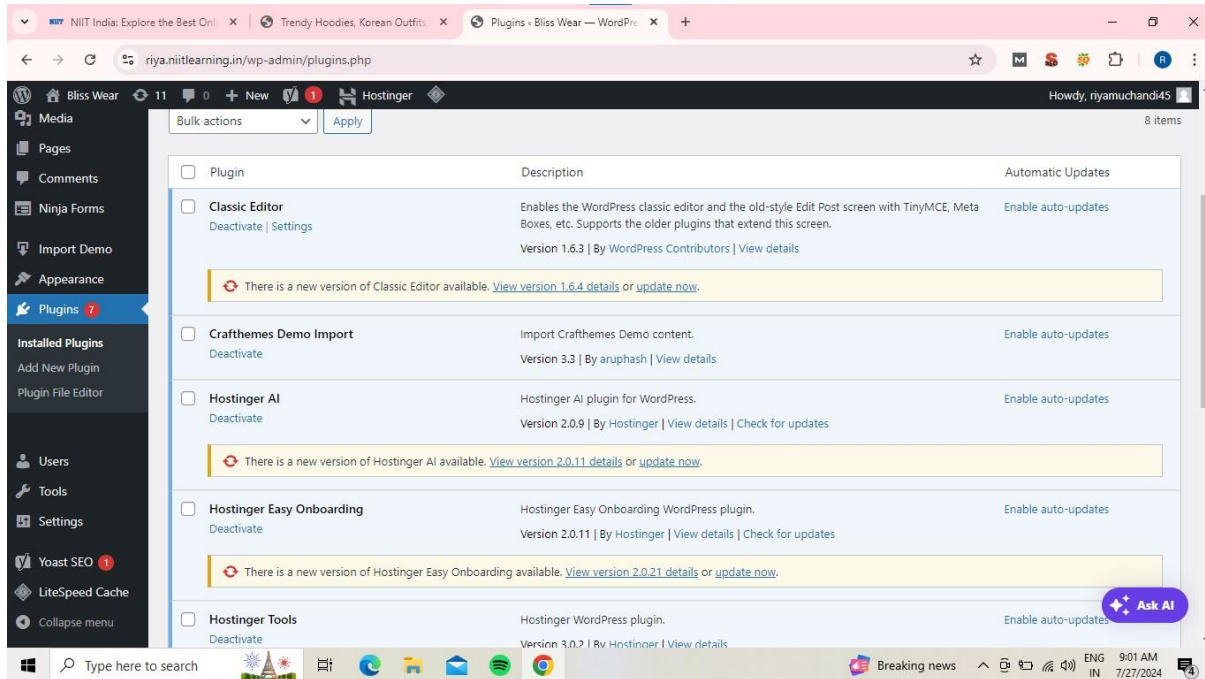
NIIT India: Explore the Best Onl ×
Trendy Hoodies, Korean Outfits ×
Plugins ‹ Bliss Wear — WordPre ×
+

riya.niitlearning.in/wp-admin/plugins.php

Bliss Wear 11 0 + New 1 Hostinger
Howdy, riyamuchandi45

Media
Pages
Comments
Ninja Forms
Import Demo
Appearance
Plugins 7
Installed Plugins
Add New Plugin
Plugin File Editor
Users
Tools
Settings
Yoast SEO 1
LiteSpeed Cache
Collapse menu

Bulk actions
Apply
8 items

| Plugin | Description | Automatic Updates |
|---|---|---|
| Classic Editor<br>Deactivate \| Settings | Enables the WordPress classic editor and the old-style Edit Post screen with TinyMCE, Meta Boxes, etc. Supports the older plugins that extend this screen.<br>Version 1.6.3 \| By WordPress Contributors \| View details | Enable auto-updates |

There is a new version of Classic Editor available. View version 1.6.4 details or update now.

| Plugin | Description | Automatic Updates |
|---|---|---|
| Crafthemes Demo Import<br>Deactivate | Import Crafthemes Demo content.<br>Version 3.3 \| By aruphash \| View details | Enable auto-updates |
| Hostinger AI<br>Deactivate | Hostinger AI plugin for WordPress.<br>Version 2.0.9 \| By Hostinger \| View details \| Check for updates | Enable auto-updates |

There is a new version of Hostinger AI available. View version 2.0.11 details or update now.

| Plugin | Description | Automatic Updates |
|---|---|---|
| Hostinger Easy Onboarding<br>Deactivate | Hostinger Easy Onboarding WordPress plugin.<br>Version 2.0.11 \| By Hostinger \| View details \| Check for updates | Enable auto-updates |

There is a new version of Hostinger Easy Onboarding available. View version 2.0.21 details or update now.

| Plugin | Description | Automatic Updates |
|---|---|---|
| Hostinger Tools<br>Deactivate | Hostinger WordPress plugin.<br>Version 3.0.2 \| By Hostinger \| View details | Enable auto-updates |

Ask AI

Type here to search
Breaking news
ENG IN
9:01 AM 7/27/2024
4